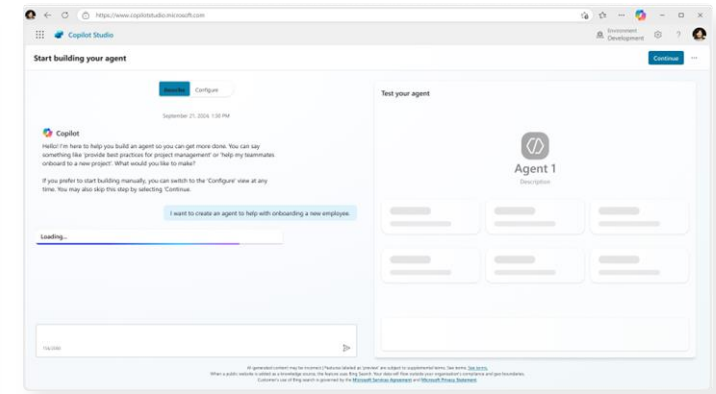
https://www.copilotstudio.microsoft.com

Copilot Studio

Environment Development

Start building your agent

Continue

Describe Configure

September 21, 2024 1:30 PM

Copilot

Hello! I'm here to help you build an agent so you can get more done. You can say something like 'provide best practices for project management' or 'help my teammates onboard to a new project'. What would you like to make?

If you prefer to start building manually, you can switch to the 'Configure' view at any time. You may also skip this step by selecting 'Continue.

I want to create an agent to help with onboarding a new employee.

Loading...

Test your agent

Agent 1

Description

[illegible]

All generated content may be incorrect | Features labeled as 'preview' are subject to supplemental terms. See terms.
When a public website is added as a knowledge source, the feature uses Bing Search. Your data will flow outside your organization's compliance and geo boundaries.
Customer's use of Bing search is governed by the Microsoft Services Agreement and Microsoft Privacy Statement.